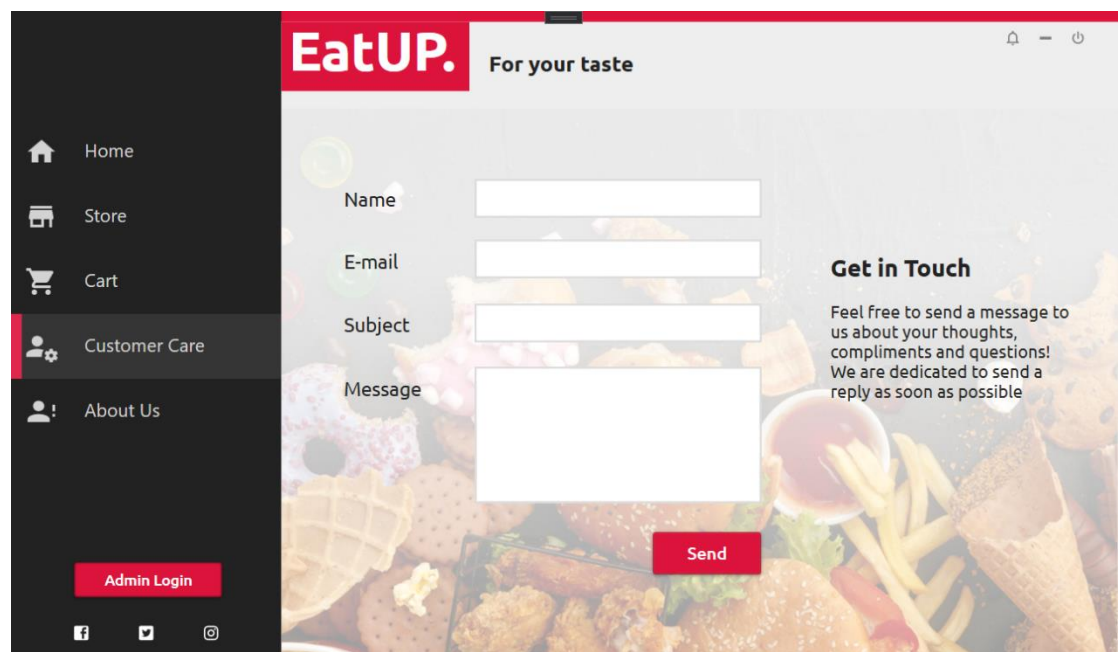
EatUP.

For your taste

Home

Store

Cart

Customer Care

About Us

Admin Login

Name

E-mail

Subject

Message

Send

Get in Touch

Feel free to send a message to us about your thoughts, compliments and questions! We are dedicated to send a reply as soon as possible